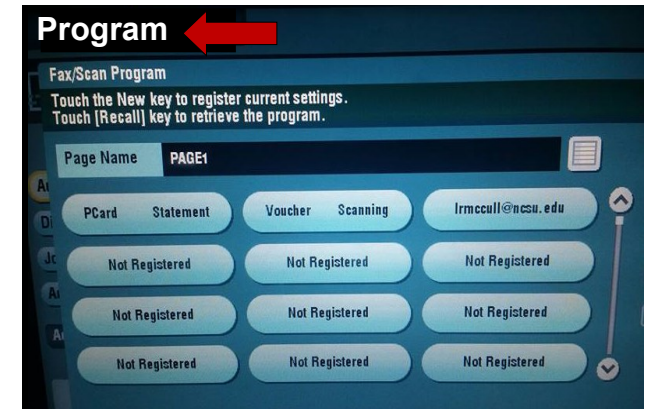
Program

Fax/Scan Program

Touch the New key to register current settings.
Touch [Recall] key to retrieve the program.

Page Name PAGE1

PCard Statement

Voucher Scanning

lrmccull@ncsu.edu

Not Registered

Not Registered

Not Registered

Not Registered

Not Registered

Not Registered

Not Registered

Not Registered

Not Registered